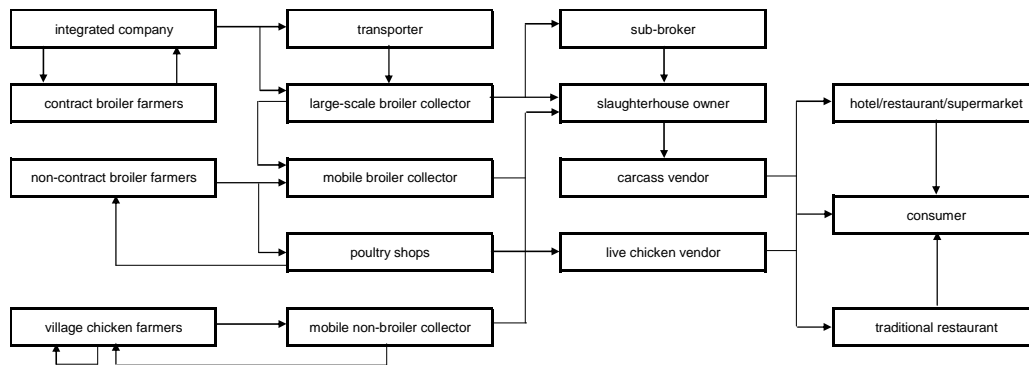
integrated company

contract broiler farmers

non-contract broiler farmers

village chicken farmers

transporter

large-scale broiler collector

mobile broiler collector

poultry shops

mobile non-broiler collector

sub-broker

slaughterhouse owner

carcass vendor

live chicken vendor

hotel/restaurant/supermarket

consumer

traditional restaurant